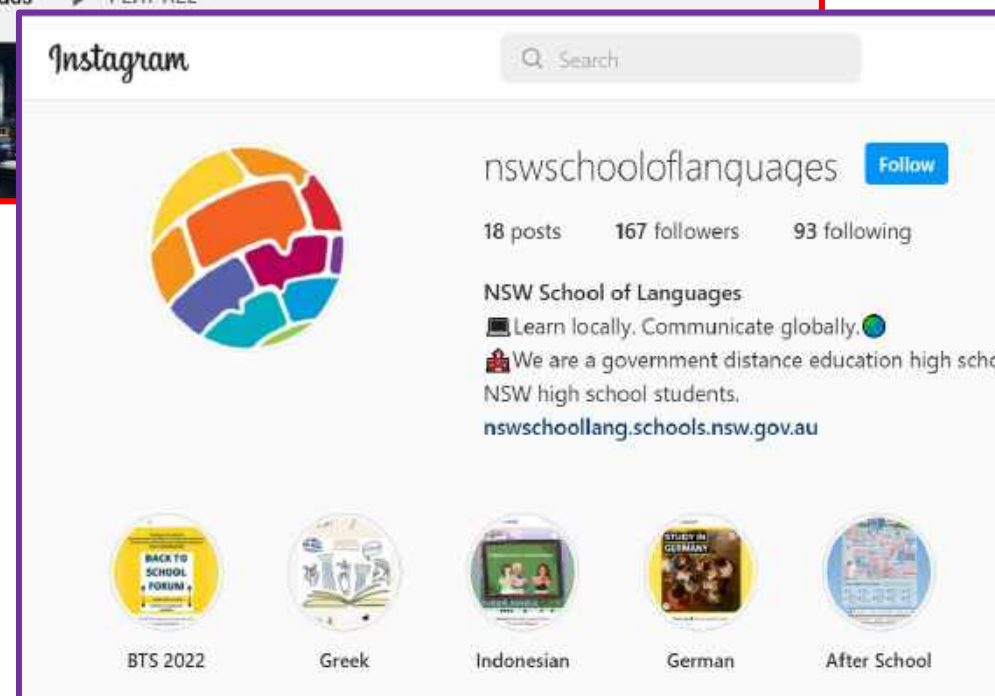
Instagram

Search

nswschooloflanguages Follow

18 posts 167 followers 93 following

NSW School of Languages
💻Learn locally. Communicate globally.🌏
🏫We are a government distance education high scho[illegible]
NSW high school students.
nswschoollang.schools.nsw.gov.au

BACK TO SCHOOL FORUM

STUDY IN GERMANY

BTS 2022 Greek Indonesian German After School